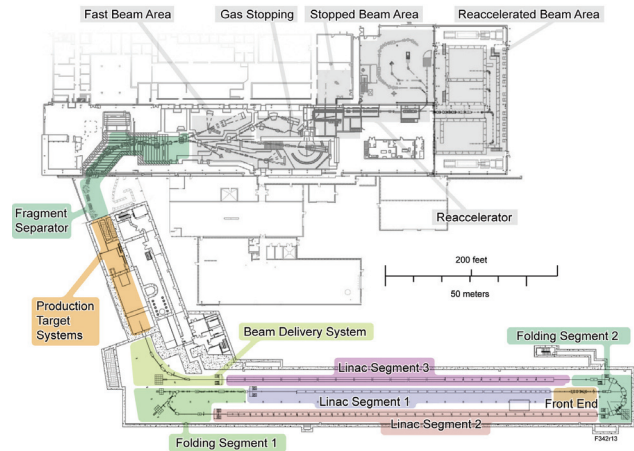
Fast Beam Area
Gas Stopping
Stopped Beam Area
Reaccelerated Beam Area
Fragment Separator
Reaccelerator
200 feet
50 meters
Production Target Systems
Beam Delivery System
Folding Segment 2
Linac Segment 3
Linac Segment 1
Front End
Linac Segment 2
Folding Segment 1
F342/13